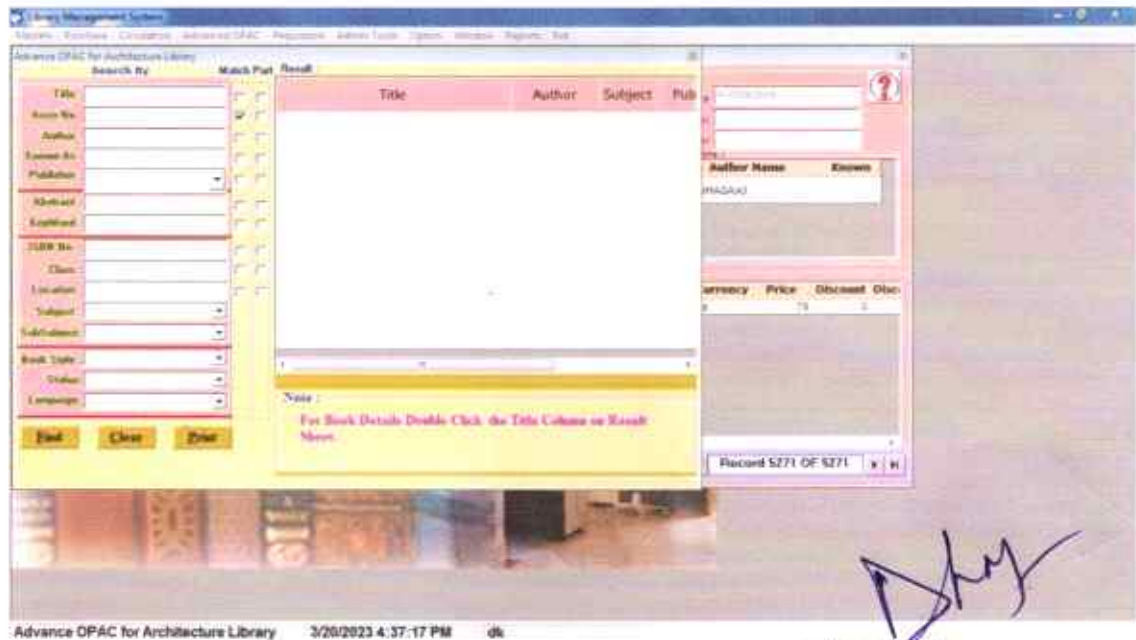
Library Management System
Masters Purchase Circulation Advanced OPAC Reports Admin Tools Option Window Search Exit

Advance OPAC for Architecture Library
Search By
Match Part
Result

Title
Acces No
Author
Subject
Publisher
Abstract
Keyword
ISBN No
Class
Location
Subject
SubSubject
Book Type
Status
Language

| Title | Author | Subject | Pub |
|---|---|---|---|

Note :
For Book Details Double Click the Title Column on Result Sheet.

Find Close Print

Author Name
Known
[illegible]NAGARAJ

Currency Price Discount Disc
75

Record 5271 OF 5271

Advance OPAC for Architecture Library 3/20/2023 4:37:17 PM dk